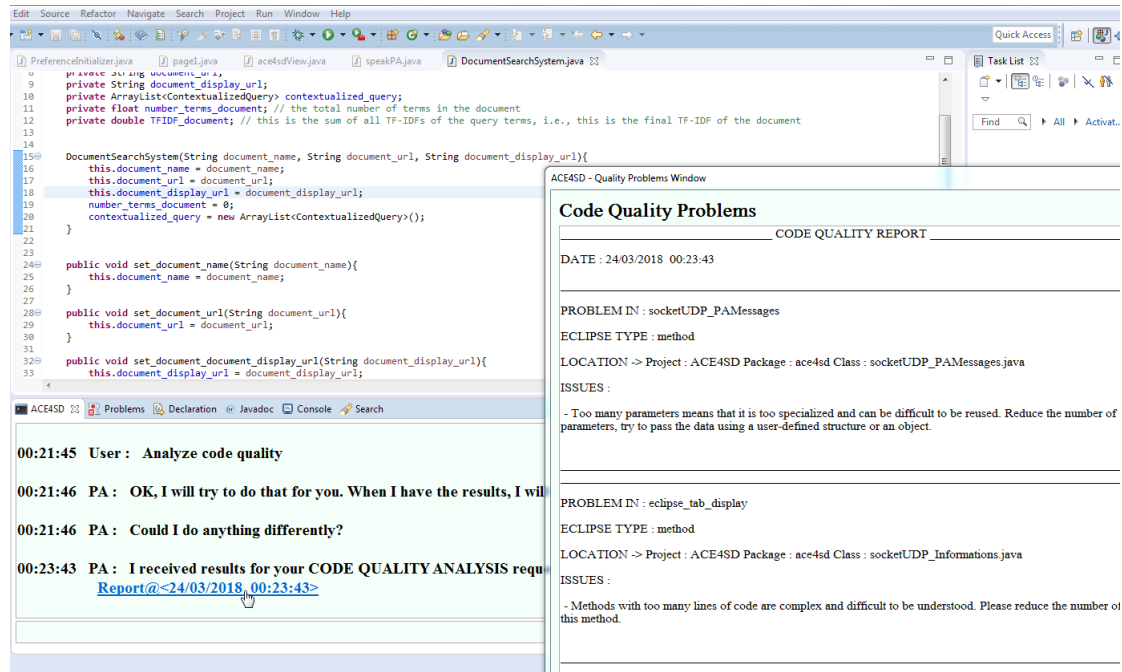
Edit Source Refactor Navigate Search Project Run Window Help

Quick Access

PreferenceInitializer.java page1.java ace4sdView.java speakPA.java DocumentSearchSystem.java

Task List

Find All Activat...

8 private String document_url;
9 private String document_display_url;
10 private ArrayList<ContextualizedQuery> contextualized_query;
11 private float number_terms_document; // the total number of terms in the document
12 private double TFIDF_document; // this is the sum of all TF-IDFs of the query terms, i.e., this is the final TF-IDF of the document
13
14
15 DocumentSearchSystem(String document_name, String document_url, String document_display_url){
16 this.document_name = document_name;
17 this.document_url = document_url;
18 this.document_display_url = document_display_url;
19 number_terms_document = 0;
20 contextualized_query = new ArrayList<ContextualizedQuery>();
21 }
22
23
24 public void set_document_name(String document_name){
25 this.document_name = document_name;
26 }
27
28 public void set_document_url(String document_url){
29 this.document_url = document_url;
30 }
31
32 public void set_document_document_display_url(String document_display_url){
33 this.document_display_url = document_display_url;

ACE4SD Problems Declaration Javadoc Console Search

00:21:45 User : Analyze code quality

00:21:46 PA : OK, I will try to do that for you. When I have the results, I wil

00:21:46 PA : Could I do anything differently?

00:23:43 PA : I received results for your CODE QUALITY ANALYSIS requ
Report@<24/03/2018, 00:23:43>

ACE4SD - Quality Problems Window

Code Quality Problems

CODE QUALITY REPORT

DATE : 24/03/2018 00:23:43

PROBLEM IN : socketUDP_PAMessages

ECLIPSE TYPE : method

LOCATION -> Project : ACE4SD Package : ace4sd Class : socketUDP_PAMessages.java

ISSUES :

- Too many parameters means that it is too specialized and can be difficult to be reused. Reduce the number of parameters, try to pass the data using a user-defined structure or an object.

PROBLEM IN : eclipse_tab_display

ECLIPSE TYPE : method

LOCATION -> Project : ACE4SD Package : ace4sd Class : socketUDP_Informations.java

ISSUES :

- Methods with too many lines of code are complex and difficult to be understood. Please reduce the number of this method.